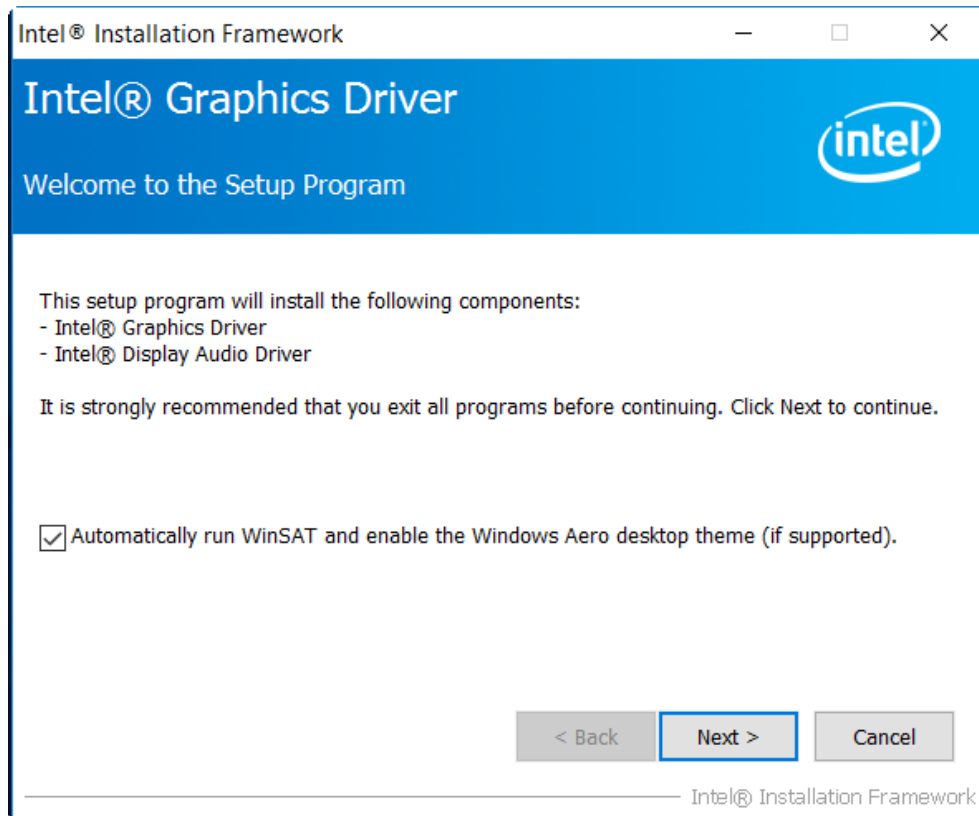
Intel® Installation Framework

Intel® Graphics Driver

Welcome to the Setup Program

intel

This setup program will install the following components:
- Intel® Graphics Driver
- Intel® Display Audio Driver

It is strongly recommended that you exit all programs before continuing. Click Next to continue.

Automatically run WinSAT and enable the Windows Aero desktop theme (if supported).

< Back

Next >

Cancel

Intel® Installation Framework